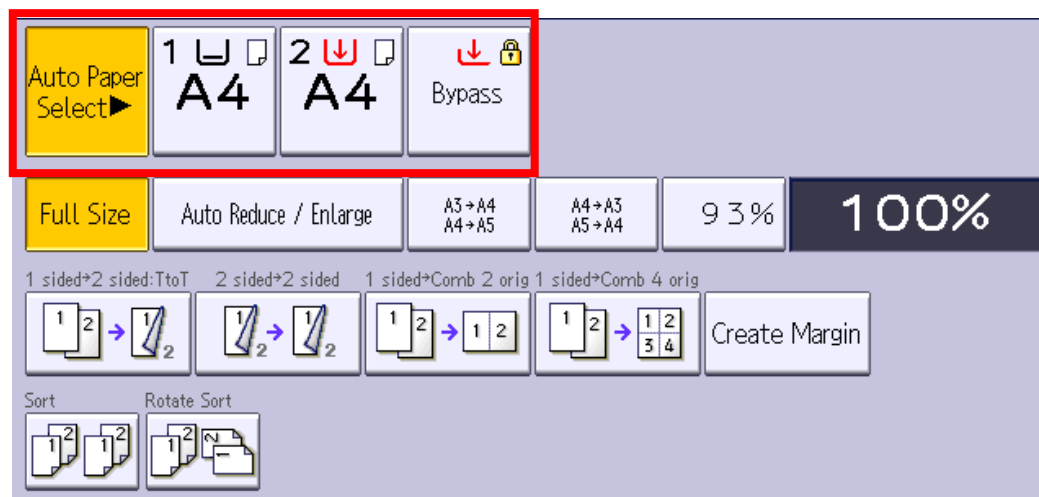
Auto Paper Select▶

1 A4

2 A4

Bypass

Full Size

Auto Reduce / Enlarge

A3→A4 A4→A5

A4→A3 A5→A4

93%

100%

1 sided→2 sided:TtoT

2 sided→2 sided

1 sided→Comb 2 orig

1 sided→Comb 4 orig

Create Margin

Sort

Rotate Sort